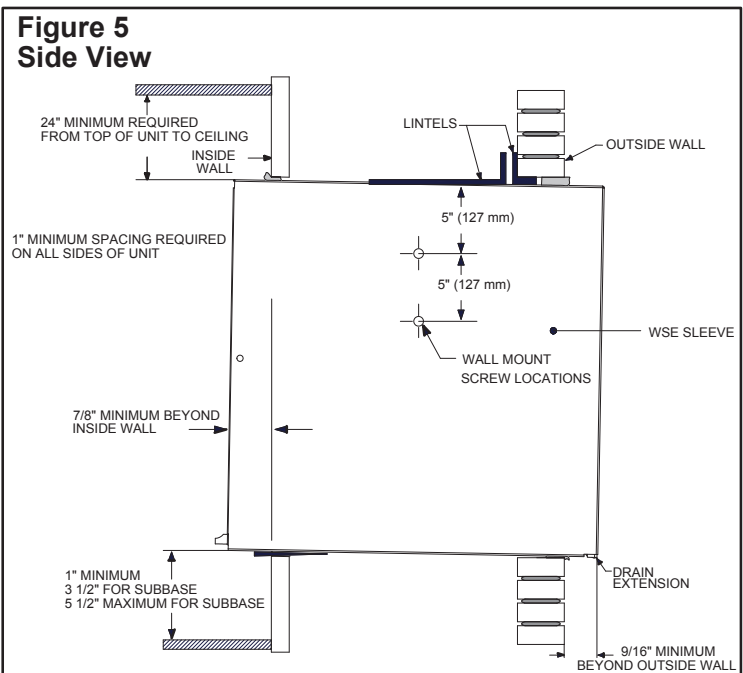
Figure 5
Side View

24" MINIMUM REQUIRED FROM TOP OF UNIT TO CEILING

INSIDE WALL

LINTELS

OUTSIDE WALL

5" (127 mm)

1" MINIMUM SPACING REQUIRED ON ALL SIDES OF UNIT

5" (127 mm)

WSE SLEEVE

WALL MOUNT SCREW LOCATIONS

7/8" MINIMUM BEYOND INSIDE WALL

1" MINIMUM
3 1/2" FOR SUBBASE
5 1/2" MAXIMUM FOR SUBBASE

DRAIN EXTENSION

9/16" MINIMUM BEYOND OUTSIDE WALL